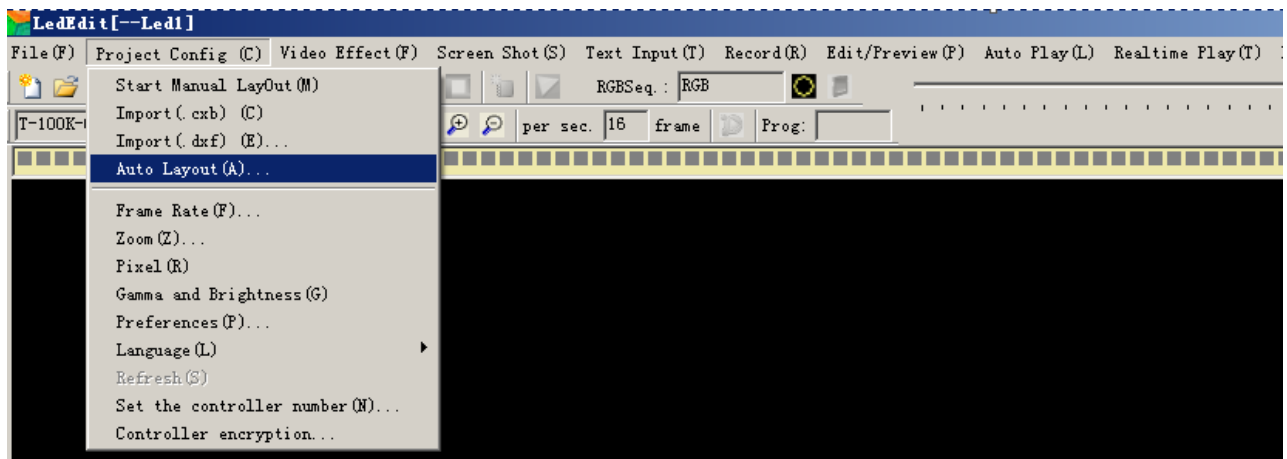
LedEdit[--Led1]

File(F) Project Config (C) Video Effect(F) Screen Shot(S) Text Input(T) Record(R) Edit/Preview(P) Auto Play(L) Realtime Play(T)

RGBSeq.: RGB

T-100K-

per sec. 16 frame Prog:

Start Manual LayOut(M)
Import(.cxb) (C)
Import(.dxf) (E)...
Auto Layout(A)...
Frame Rate(F)...
Zoom(Z)...
Pixel(R)
Gamma and Brightness(G)
Preferences(P)...
Language(L)
Refresh(S)
Set the controller number(N)...
Controller encryption...